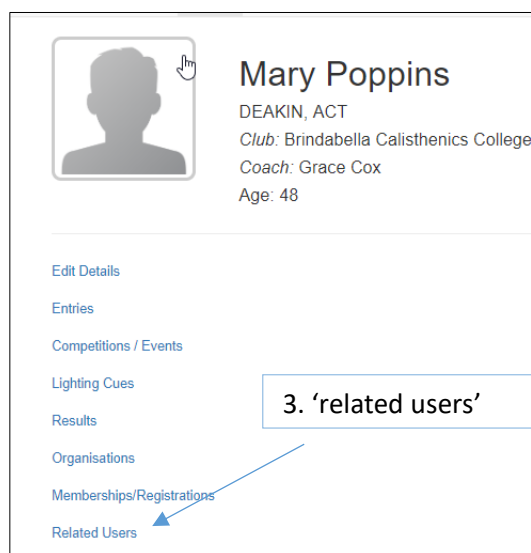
Mary Poppins

DEAKIN, ACT

Club: Brindabella Calisthenics College

Coach: Grace Cox

Age: 48

Edit Details

Entries

Competitions / Events

Lighting Cues

Results

Organisations

Memberships/Registrations

Related Users

3. ‘related users’